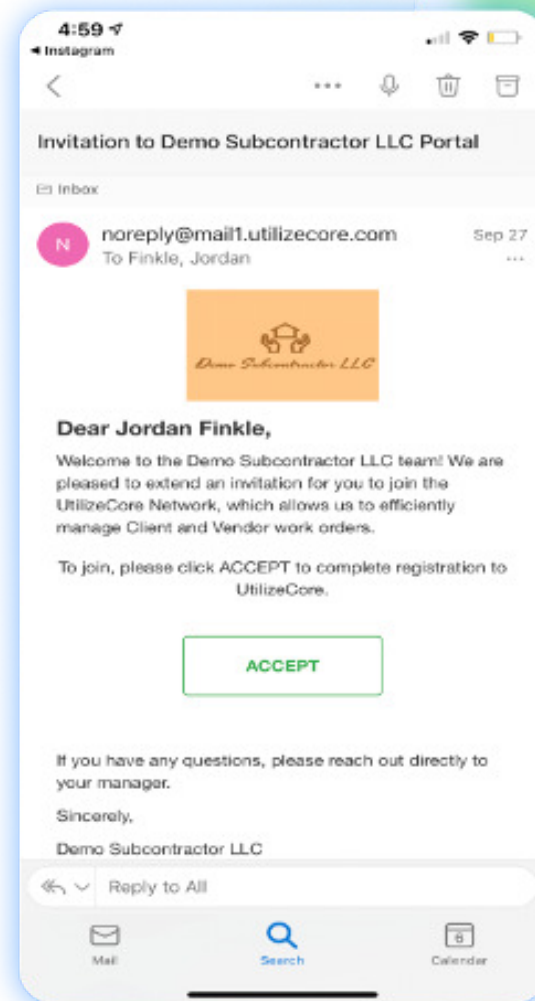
4:59
◂ Instagram

Invitation to Demo Subcontractor LLC Portal

Inbox

N
noreply@mail1.utilizecore.com
To Finkle, Jordan
Sep 27

Demo Subcontractor LLC

Dear Jordan Finkle,

Welcome to the Demo Subcontractor LLC team! We are pleased to extend an invitation for you to join the UtilizeCore Network, which allows us to efficiently manage Client and Vendor work orders.

To join, please click ACCEPT to complete registration to UtilizeCore.

ACCEPT

If you have any questions, please reach out directly to your manager.

Sincerely,

Demo Subcontractor LLC

Reply to All

Mail
Search
6
Calendar